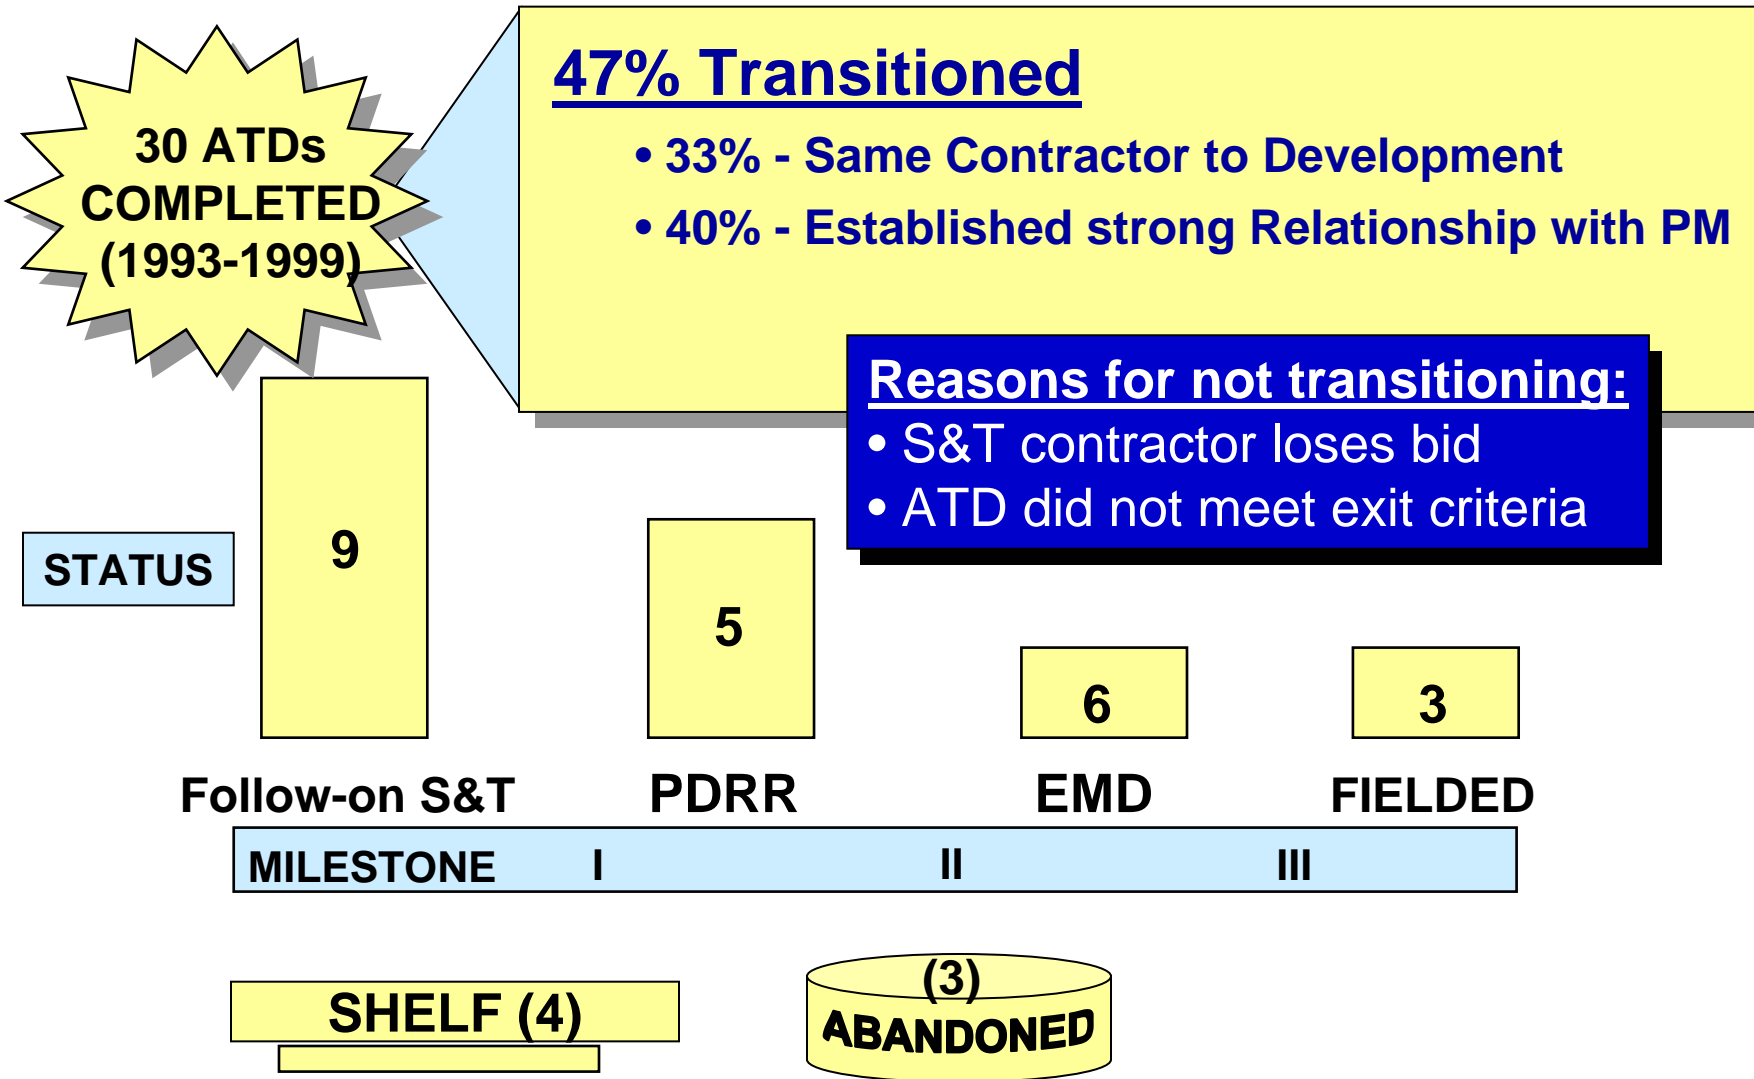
30 ATDs COMPLETED (1993-1999)

47% Transitioned

• 33% - Same Contractor to Development

• 40% - Established strong Relationship with PM

Reasons for not transitioning:

• S&T contractor loses bid

• ATD did not meet exit criteria

STATUS

9

5

6

3

Follow-on S&T

PDRR

EMD

FIELDED

MILESTONE I II III

SHELF (4)

(3) ABANDONED